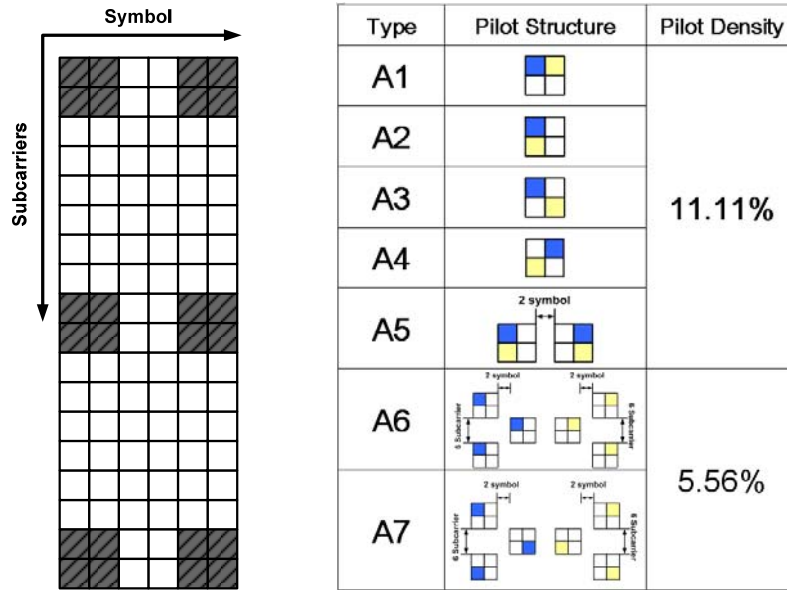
Symbol

Subcarriers

| Type | Pilot Structure | Pilot Density |
|---|---|---|
| A1 | | 11.11% |
| A2 | | |
| A3 | | |
| A4 | | |
| A5 | 2 symbol | |
| A6 | 2 symbol 2 symbol 6 Subcarrier 6 Subcarrier | 5.56% |
| A7 | 2 symbol 2 symbol 6 Subcarrier 6 Subcarrier | |